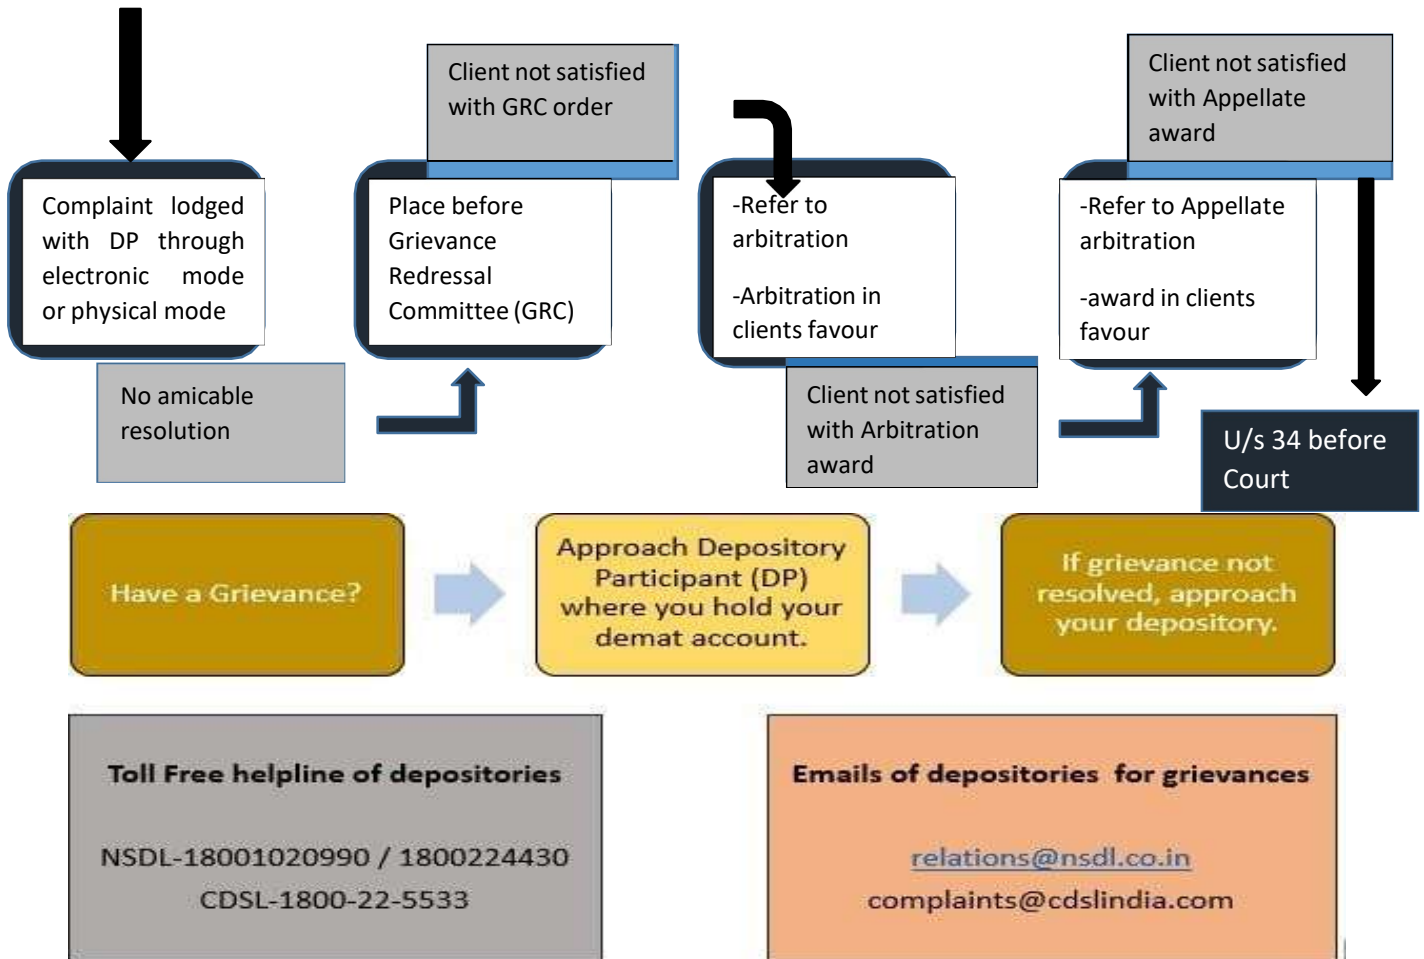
Client not satisfied with GRC order

Client not satisfied with Appellate award

Complaint lodged with DP through electronic mode or physical mode

Place before Grievance Redressal Committee (GRC)

-Refer to arbitration

-Arbitration in clients favour

-Refer to Appellate arbitration

-award in clients favour

No amicable resolution

Client not satisfied with Arbitration award

U/s 34 before Court

Have a Grievance?

Approach Depository Participant (DP) where you hold your demat account.

If grievance not resolved, approach your depository.

Toll Free helpline of depositories

NSDL-18001020990 / 1800224430

CDSL-1800-22-5533

Emails of depositories for grievances

relations@nsdl.co.in

complaints@cdslindia.com